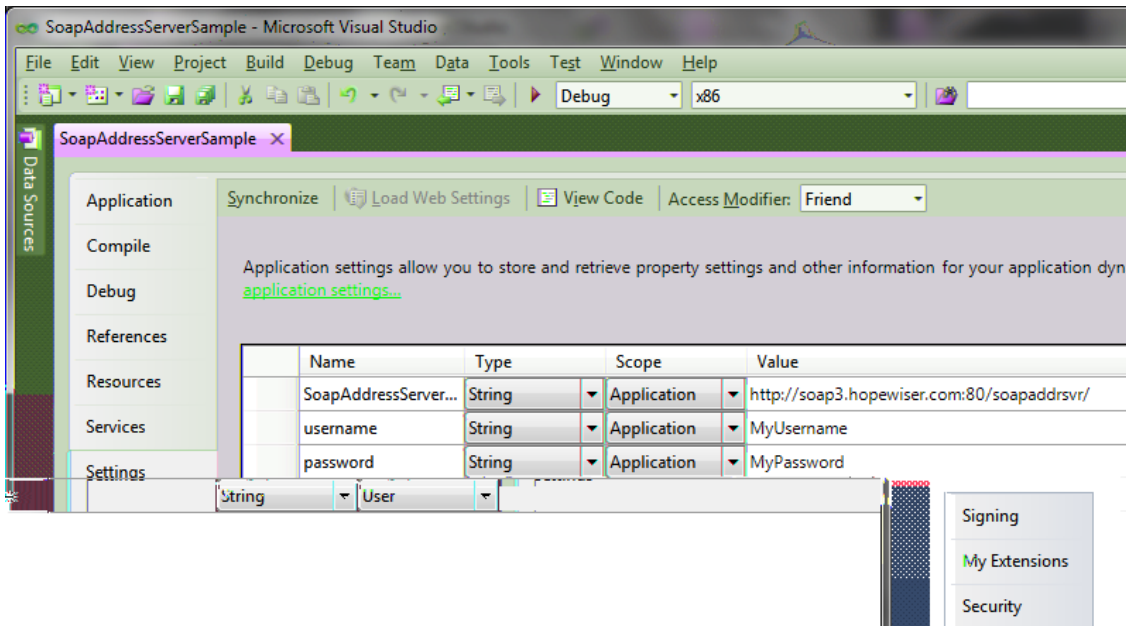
SoapAddressServerSample - Microsoft Visual Studio

File Edit View Project Build Debug Team Data Tools Test Window Help

Debug x86

Data Sources

SoapAddressServerSample ×

Application
Compile
Debug
References
Resources
Services
Settings

Synchronize | Load Web Settings | View Code | Access Modifier: Friend

Application settings allow you to store and retrieve property settings and other information for your application dyn
application settings...

| | Name | Type | Scope | Value |
|---|---|---|---|---|
| | SoapAddressServer... | String | Application | http://soap3.hopewiser.com:80/soapaddrsvr/ |
| | username | String | Application | MyUsername |
| | password | String | Application | MyPassword |

String User

Signing
My Extensions
Security